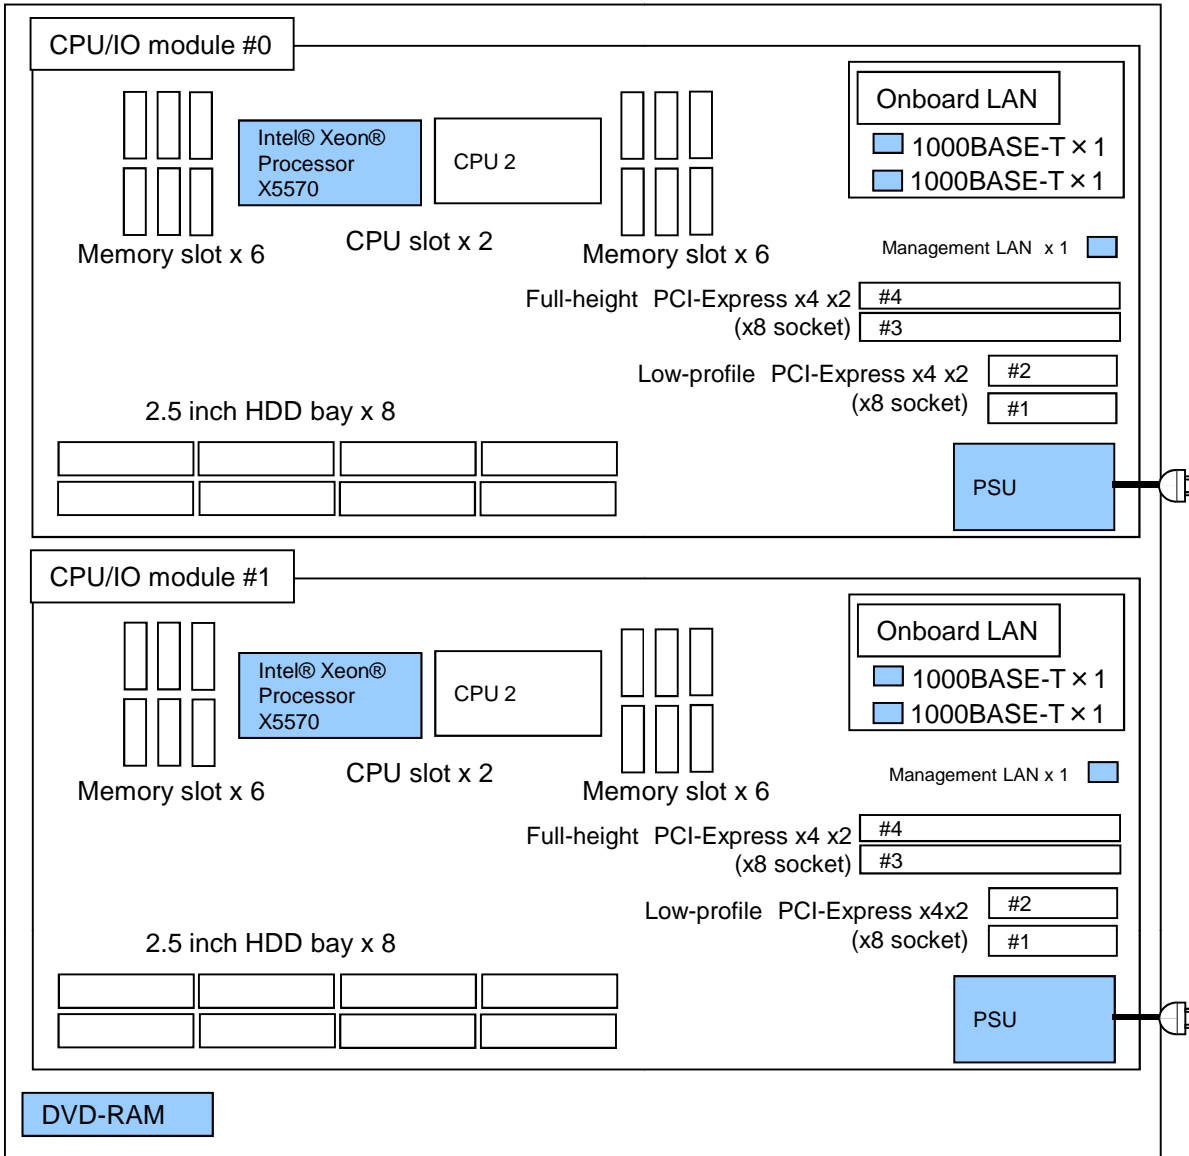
CPU/IO module #0

Intel® Xeon® Processor X5570

CPU 2

Memory slot x 6

CPU slot x 2

Memory slot x 6

Onboard LAN

1000BASE-T × 1

1000BASE-T × 1

Management LAN x 1

Full-height PCI-Express x4 x2 (x8 socket)

#4

#3

Low-profile PCI-Express x4 x2 (x8 socket)

#2

#1

2.5 inch HDD bay x 8

PSU

CPU/IO module #1

Intel® Xeon® Processor X5570

CPU 2

Memory slot x 6

CPU slot x 2

Memory slot x 6

Onboard LAN

1000BASE-T × 1

1000BASE-T × 1

Management LAN x 1

Full-height PCI-Express x4 x2 (x8 socket)

#4

#3

Low-profile PCI-Express x4x2 (x8 socket)

#2

#1

2.5 inch HDD bay x 8

PSU

DVD-RAM